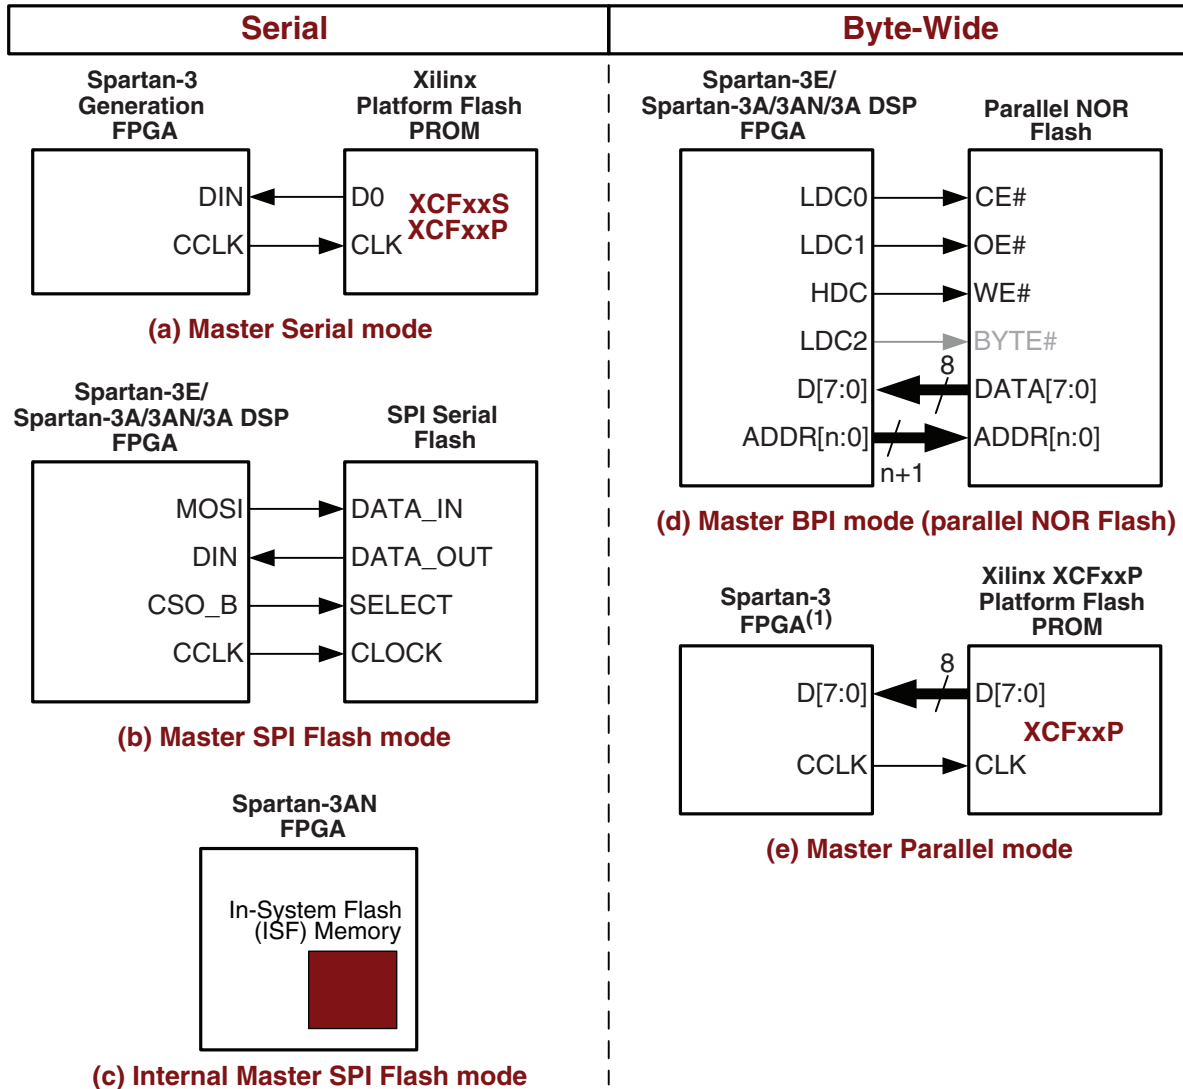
Serial

Spartan-3 Generation FPGA

Xilinx Platform Flash PROM

DIN
CCLK

D0
CLK

XCFxxS
XCFxxP

(a) Master Serial mode

Spartan-3E/ Spartan-3A/3AN/3A DSP FPGA

SPI Serial Flash

MOSI
DIN
CSO_B
CCLK

DATA_IN
DATA_OUT
SELECT
CLOCK

(b) Master SPI Flash mode

Spartan-3AN FPGA

In-System Flash (ISF) Memory

(c) Internal Master SPI Flash mode

Byte-Wide

Spartan-3E/ Spartan-3A/3AN/3A DSP FPGA

Parallel NOR Flash

LDC0
LDC1
HDC
LDC2
D[7:0]
ADDR[n:0]

CE#
OE#
WE#
BYTE#
DATA[7:0]
ADDR[n:0]

8
n+1

(d) Master BPI mode (parallel NOR Flash)

Spartan-3 FPGA$^{(1)}$

Xilinx XCFxxP Platform Flash PROM

D[7:0]
CCLK

8

D[7:0]
XCFxxP
CLK

(e) Master Parallel mode